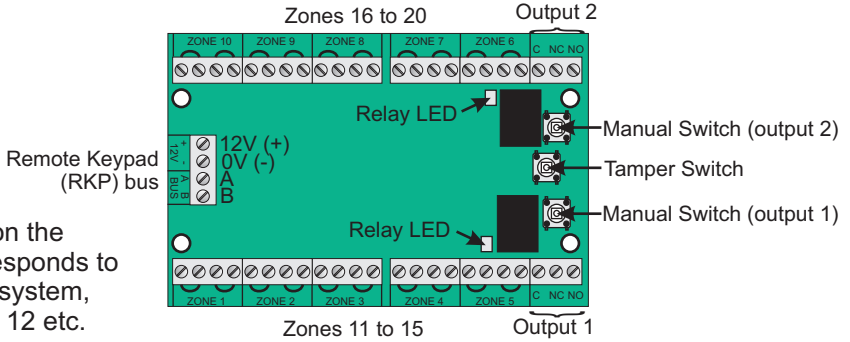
Zones 16 to 20

Output 2

ZONE 10 ZONE 9 ZONE 8 ZONE 7 ZONE 6 C NC NO

Relay LED

Manual Switch (output 2)

Remote Keypad (RKP) bus

+ - A B
12V BUS

12V (+)
0V (-)
A
B

Tamper Switch

Manual Switch (output 1)

on the
esponds to
system,
12 etc.

Relay LED

ZONE 1 ZONE 2 ZONE 3 ZONE 4 ZONE 5 C NC NO

Zones 11 to 15

Output 1